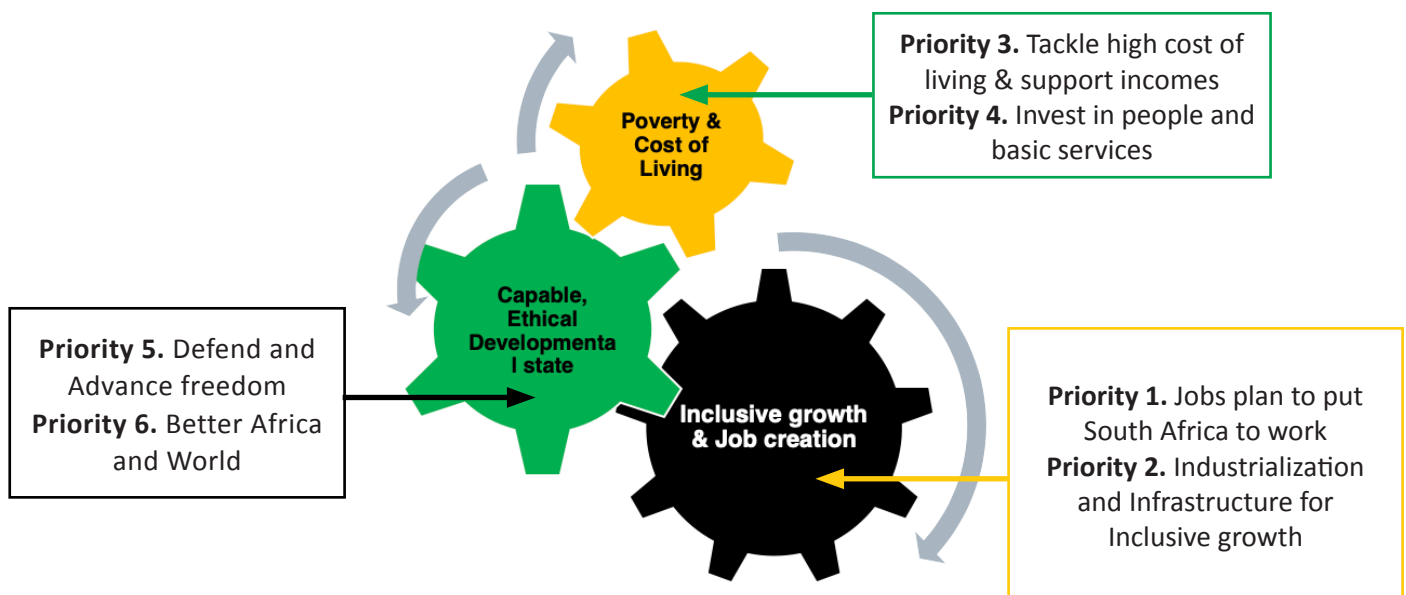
Priority 3. Tackle high cost of living & support incomes
Priority 4. Invest in people and basic services

Poverty & Cost of Living

Capable, Ethical Developmenta l state

Priority 5. Defend and Advance freedom
Priority 6. Better Africa and World

Inclusive growth & Job creation

Priority 1. Jobs plan to put South Africa to work
Priority 2. Industrialization and Infrastructure for Inclusive growth